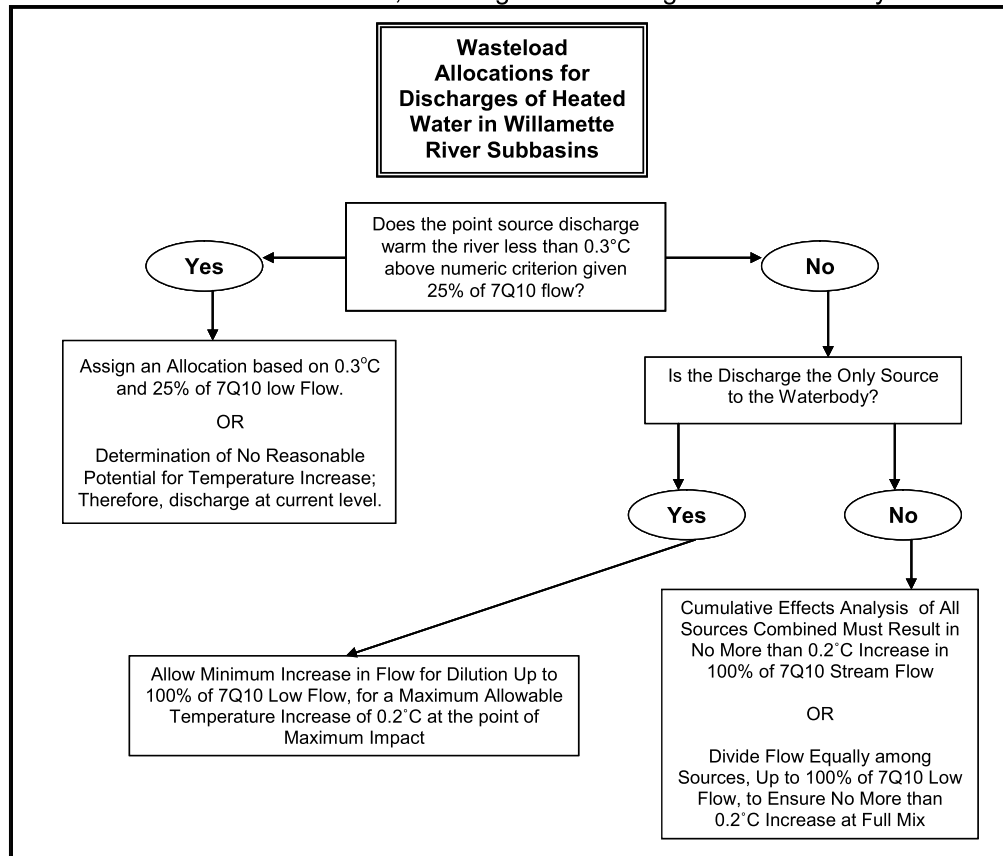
Wasteload Allocations for Discharges of Heated Water in Willamette River Subbasins

Does the point source discharge warm the river less than 0.3°C above numeric criterion given 25% of 7Q10 flow?

Yes

No

Assign an Allocation based on 0.3°C and 25% of 7Q10 low Flow.

OR

Determination of No Reasonable Potential for Temperature Increase; Therefore, discharge at current level.

Is the Discharge the Only Source to the Waterbody?

Yes

No

Allow Minimum Increase in Flow for Dilution Up to 100% of 7Q10 Low Flow, for a Maximum Allowable Temperature Increase of 0.2˚C at the point of Maximum Impact

Cumulative Effects Analysis of All Sources Combined Must Result in No More than 0.2˚C Increase in 100% of 7Q10 Stream Flow

OR

Divide Flow Equally among Sources, Up to 100% of 7Q10 Low Flow, to Ensure No More than 0.2˚C Increase at Full Mix